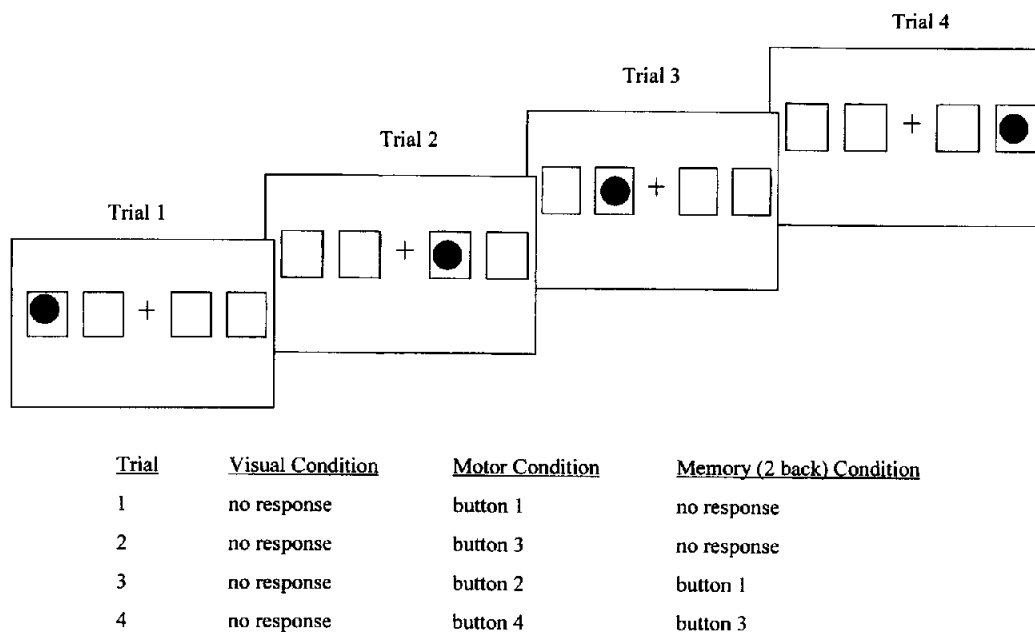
Trial 4

Trial 3

Trial 2

Trial 1

+

+

+

+

| Trial | Visual Condition | Motor Condition | Memory (2 back) Condition |
|---|---|---|---|
| 1 | no response | button 1 | no response |
| 2 | no response | button 3 | no response |
| 3 | no response | button 2 | button 1 |
| 4 | no response | button 4 | button 3 |